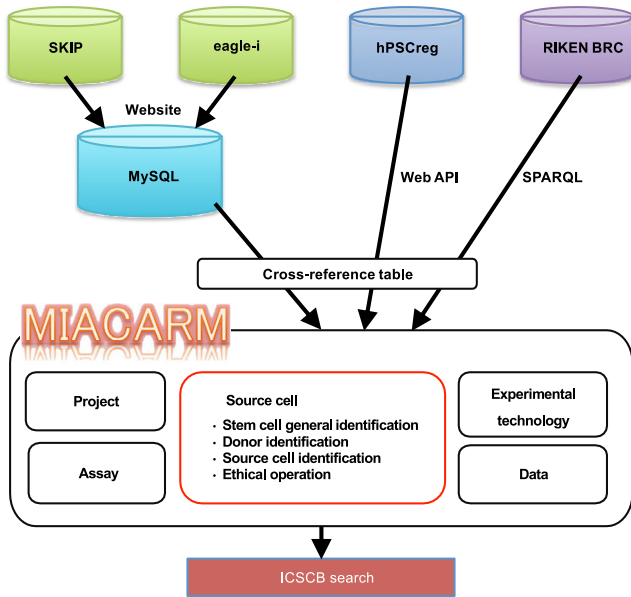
SKIP

eagle-i

hPSCreg

RIKEN BRC

Website

MySQL

Web API

SPARQL

Cross-reference table

MIACARM

Project

Assay

Source cell
· Stem cell general identification
· Donor identification
· Source cell identification
· Ethical operation

Experimental technology

Data

ICSCB search